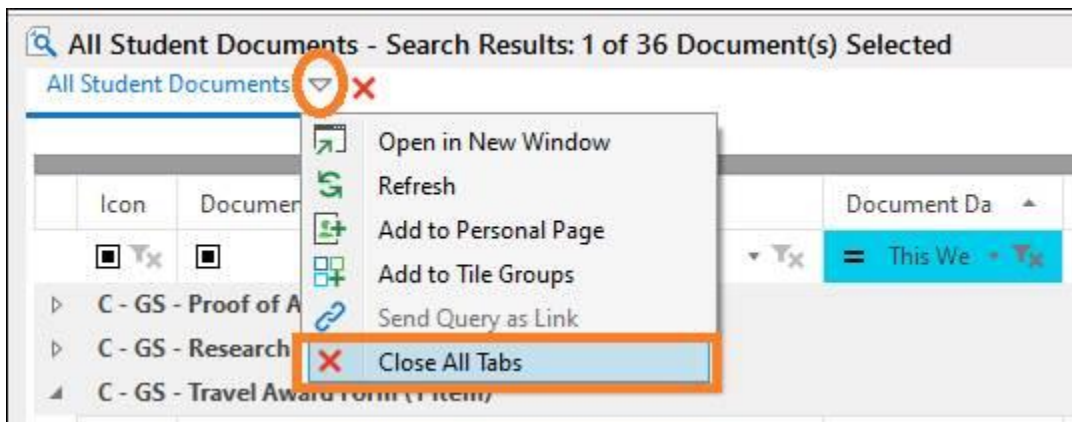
All Student Documents - Search Results: 1 of 36 Document(s) Selected

All Student Documents

Open in New Window
Refresh
Add to Personal Page
Add to Tile Groups
Send Query as Link
Close All Tabs

| Icon | Documen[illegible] | Document Da |
|---|---|---|
| | | = This We |

C - GS - Proof of A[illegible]
C - GS - Research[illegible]
C - GS - Travel Awa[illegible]